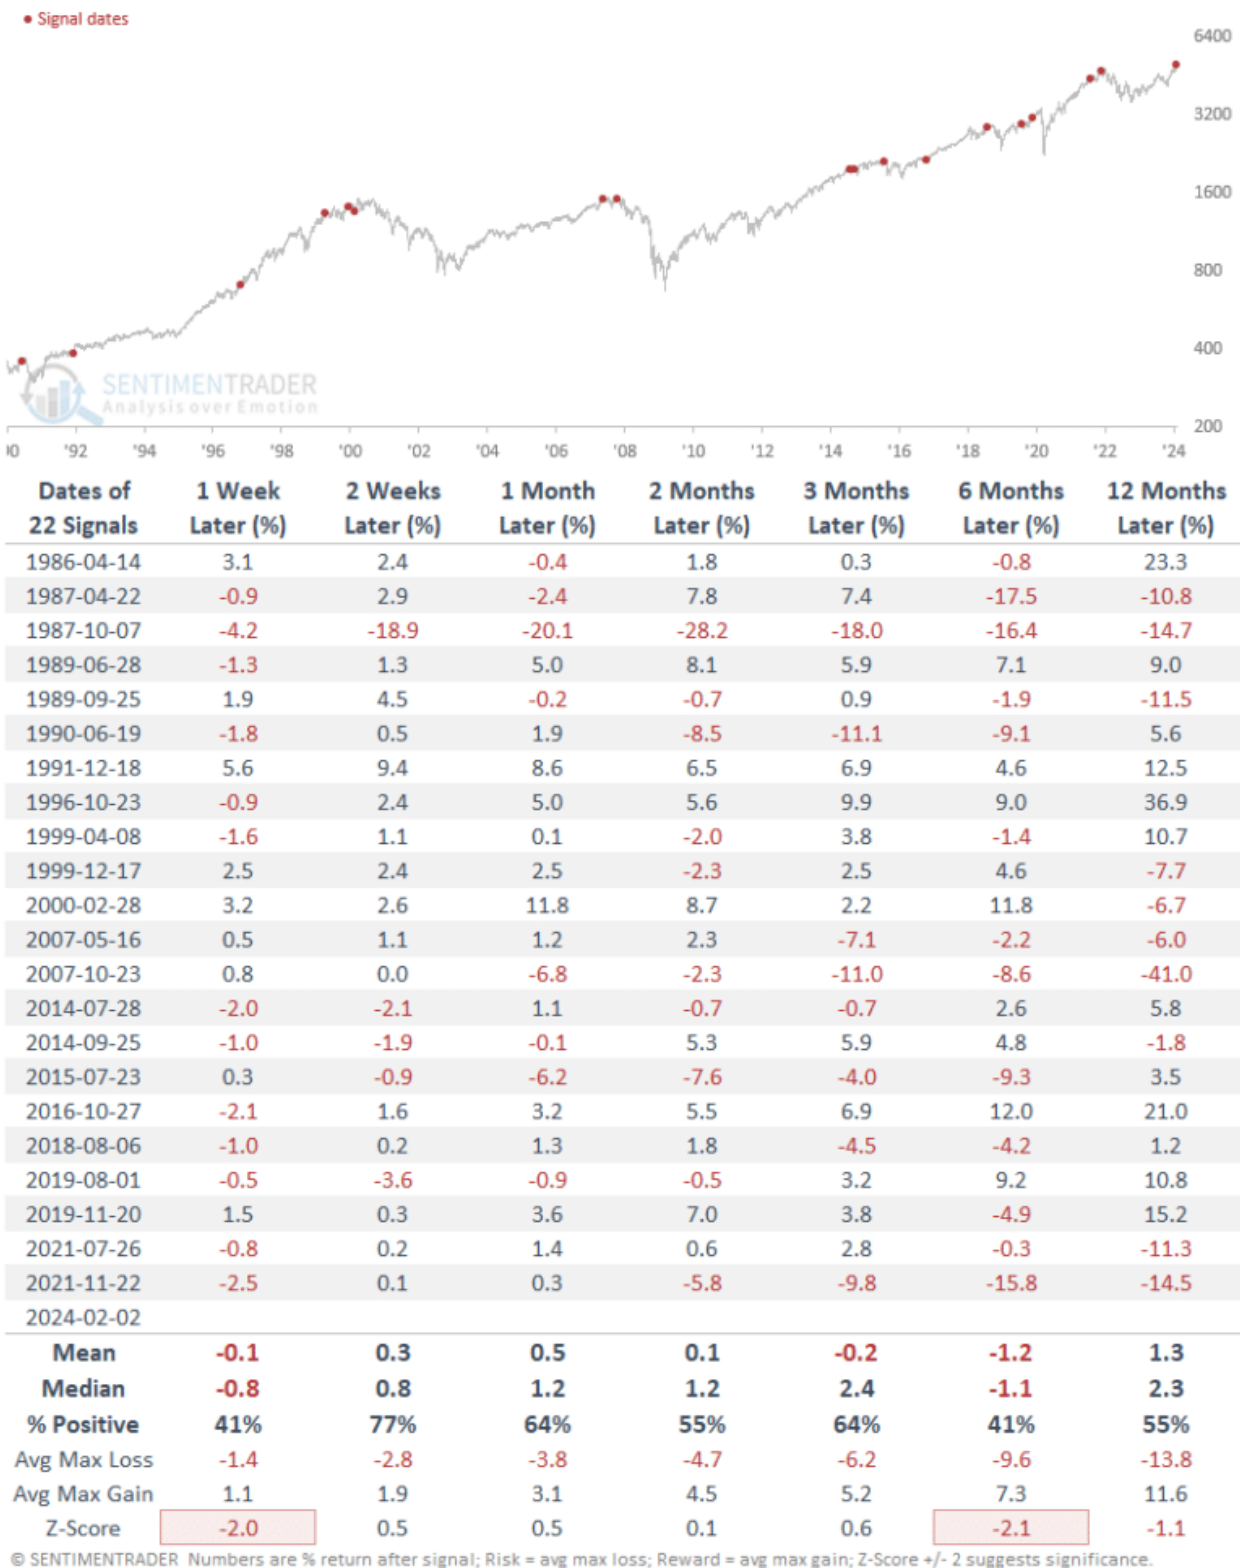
• Signal dates

6400
3200
1600
800
400
200

SENTIMENTRADER
Analysis over Emotion

'90 '92 '94 '96 '98 '00 '02 '04 '06 '08 '10 '12 '14 '16 '18 '20 '22 '24

| Dates of 22 Signals | 1 Week Later (%) | 2 Weeks Later (%) | 1 Month Later (%) | 2 Months Later (%) | 3 Months Later (%) | 6 Months Later (%) | 12 Months Later (%) |
|---|---|---|---|---|---|---|---|
| 1986-04-14 | 3.1 | 2.4 | -0.4 | 1.8 | 0.3 | -0.8 | 23.3 |
| 1987-04-22 | -0.9 | 2.9 | -2.4 | 7.8 | 7.4 | -17.5 | -10.8 |
| 1987-10-07 | -4.2 | -18.9 | -20.1 | -28.2 | -18.0 | -16.4 | -14.7 |
| 1989-06-28 | -1.3 | 1.3 | 5.0 | 8.1 | 5.9 | 7.1 | 9.0 |
| 1989-09-25 | 1.9 | 4.5 | -0.2 | -0.7 | 0.9 | -1.9 | -11.5 |
| 1990-06-19 | -1.8 | 0.5 | 1.9 | -8.5 | -11.1 | -9.1 | 5.6 |
| 1991-12-18 | 5.6 | 9.4 | 8.6 | 6.5 | 6.9 | 4.6 | 12.5 |
| 1996-10-23 | -0.9 | 2.4 | 5.0 | 5.6 | 9.9 | 9.0 | 36.9 |
| 1999-04-08 | -1.6 | 1.1 | 0.1 | -2.0 | 3.8 | -1.4 | 10.7 |
| 1999-12-17 | 2.5 | 2.4 | 2.5 | -2.3 | 2.5 | 4.6 | -7.7 |
| 2000-02-28 | 3.2 | 2.6 | 11.8 | 8.7 | 2.2 | 11.8 | -6.7 |
| 2007-05-16 | 0.5 | 1.1 | 1.2 | 2.3 | -7.1 | -2.2 | -6.0 |
| 2007-10-23 | 0.8 | 0.0 | -6.8 | -2.3 | -11.0 | -8.6 | -41.0 |
| 2014-07-28 | -2.0 | -2.1 | 1.1 | -0.7 | -0.7 | 2.6 | 5.8 |
| 2014-09-25 | -1.0 | -1.9 | -0.1 | 5.3 | 5.9 | 4.8 | -1.8 |
| 2015-07-23 | 0.3 | -0.9 | -6.2 | -7.6 | -4.0 | -9.3 | 3.5 |
| 2016-10-27 | -2.1 | 1.6 | 3.2 | 5.5 | 6.9 | 12.0 | 21.0 |
| 2018-08-06 | -1.0 | 0.2 | 1.3 | 1.8 | -4.5 | -4.2 | 1.2 |
| 2019-08-01 | -0.5 | -3.6 | -0.9 | -0.5 | 3.2 | 9.2 | 10.8 |
| 2019-11-20 | 1.5 | 0.3 | 3.6 | 7.0 | 3.8 | -4.9 | 15.2 |
| 2021-07-26 | -0.8 | 0.2 | 1.4 | 0.6 | 2.8 | -0.3 | -11.3 |
| 2021-11-22 | -2.5 | 0.1 | 0.3 | -5.8 | -9.8 | -15.8 | -14.5 |
| 2024-02-02 | | | | | | | |
| Mean | -0.1 | 0.3 | 0.5 | 0.1 | -0.2 | -1.2 | 1.3 |
| Median | -0.8 | 0.8 | 1.2 | 1.2 | 2.4 | -1.1 | 2.3 |
| % Positive | 41% | 77% | 64% | 55% | 64% | 41% | 55% |
| Avg Max Loss | -1.4 | -2.8 | -3.8 | -4.7 | -6.2 | -9.6 | -13.8 |
| Avg Max Gain | 1.1 | 1.9 | 3.1 | 4.5 | 5.2 | 7.3 | 11.6 |
| Z-Score | -2.0 | 0.5 | 0.5 | 0.1 | 0.6 | -2.1 | -1.1 |

© SENTIMENTRADER Numbers are % return after signal; Risk = avg max loss; Reward = avg max gain; Z-Score +/- 2 suggests significance.